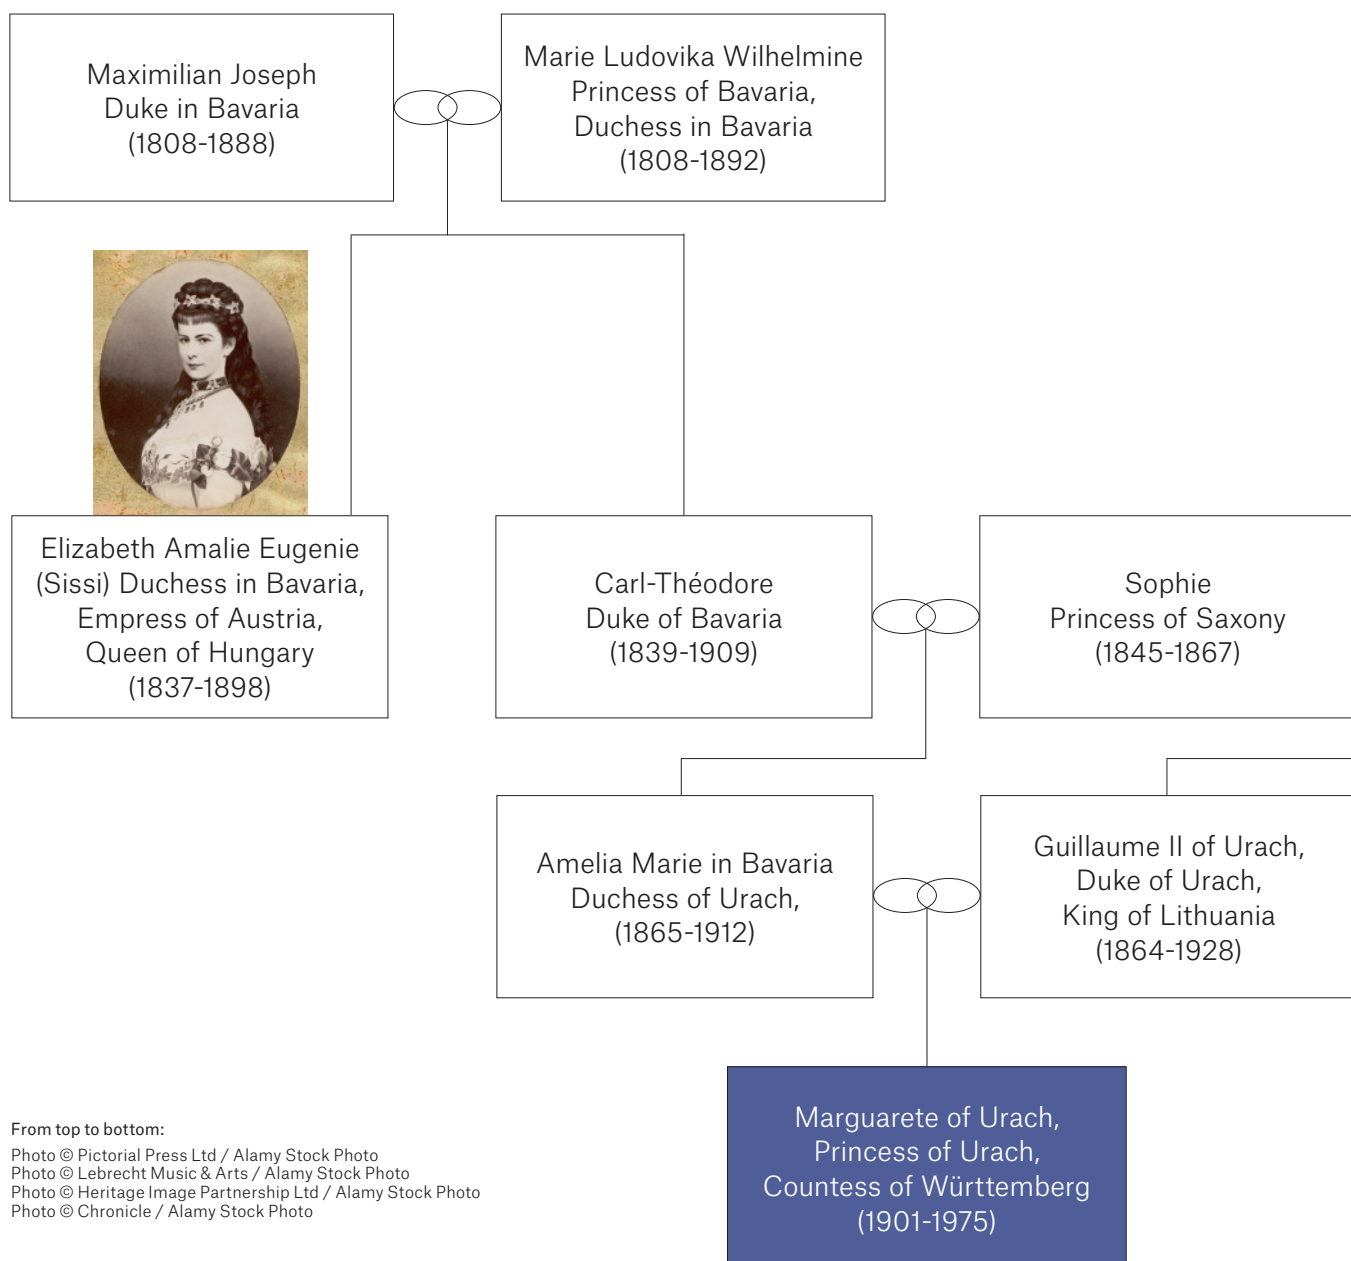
Maximilian Joseph
Duke in Bavaria
(1808-1888)

Marie Ludovika Wilhelmine
Princess of Bavaria,
Duchess in Bavaria
(1808-1892)

Elizabeth Amalie Eugenie
(Sissi) Duchess in Bavaria,
Empress of Austria,
Queen of Hungary
(1837-1898)

Carl-Théodore
Duke of Bavaria
(1839-1909)

Sophie
Princess of Saxony
(1845-1867)

Amelia Marie in Bavaria
Duchess of Urach,
(1865-1912)

Guillaume II of Urach,
Duke of Urach,
King of Lithuania
(1864-1928)

Marguarete of Urach,
Princess of Urach,
Countess of Württemberg
(1901-1975)

From top to bottom:
Photo © Pictorial Press Ltd / Alamy Stock Photo
Photo © Lebrecht Music & Arts / Alamy Stock Photo
Photo © Heritage Image Partnership Ltd / Alamy Stock Photo
Photo © Chronicle / Alamy Stock Photo